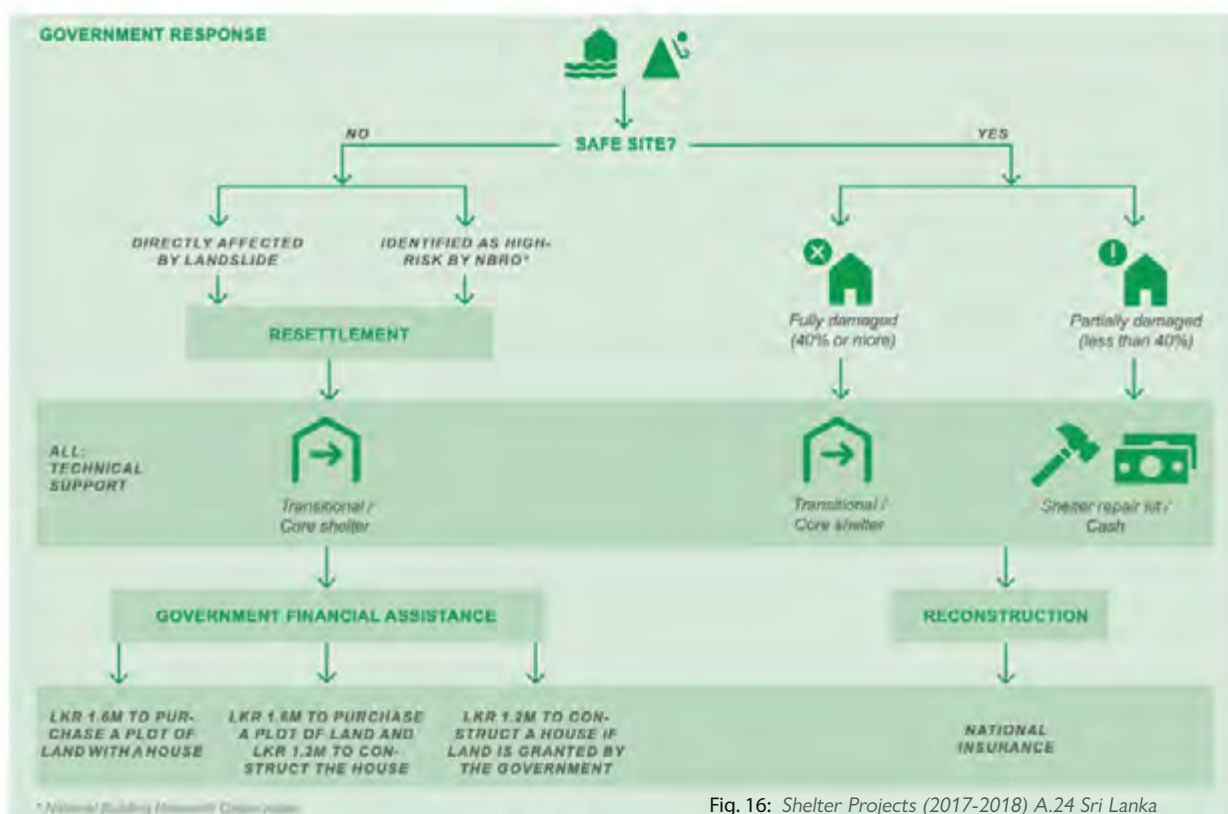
GOVERNMENT RESPONSE

SAFE SITE?

NO

YES

DIRECTLY AFFECTED BY LANDSLIDE

IDENTIFIED AS HIGH-RISK BY NBRO*

RESETTLEMENT

Fully damaged (40% or more)

Partially damaged (less than 40%)

ALL: TECHNICAL SUPPORT

Transitional / Core shelter

Transitional / Core shelter

Shelter repair kit / Cash

GOVERNMENT FINANCIAL ASSISTANCE

RECONSTRUCTION

LKR 1.6M TO PURCHASE A PLOT OF LAND WITH A HOUSE

LKR 1.6M TO PURCHASE A PLOT OF LAND AND LKR 1.2M TO CONSTRUCT THE HOUSE

LKR 1.2M TO CONSTRUCT A HOUSE IF LAND IS GRANTED BY THE GOVERNMENT

NATIONAL INSURANCE

* National Building Research Organisation

Fig. 16: Shelter Projects (2017-2018) A.24 Sri Lanka